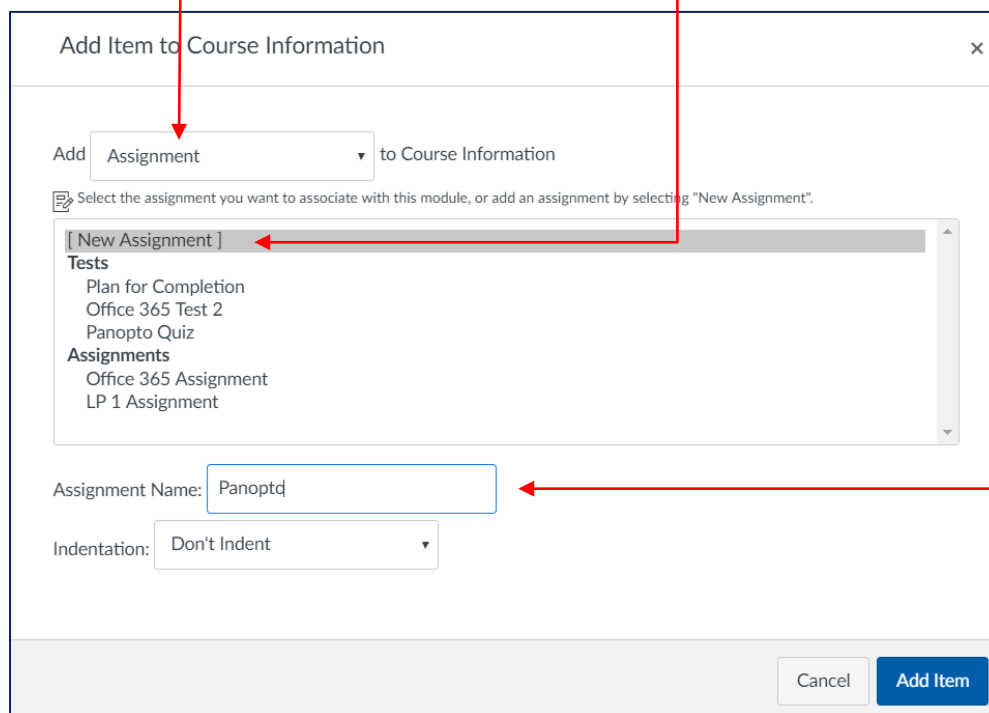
Add Item to Course Information

×

Add Assignment ▾ to Course Information

Select the assignment you want to associate with this module, or add an assignment by selecting "New Assignment".

[ New Assignment ]
Tests
Plan for Completion
Office 365 Test 2
Panopto Quiz
Assignments
Office 365 Assignment
LP 1 Assignment

Assignment Name: Panopto

Indentation: Don't Indent ▾

Cancel

Add Item